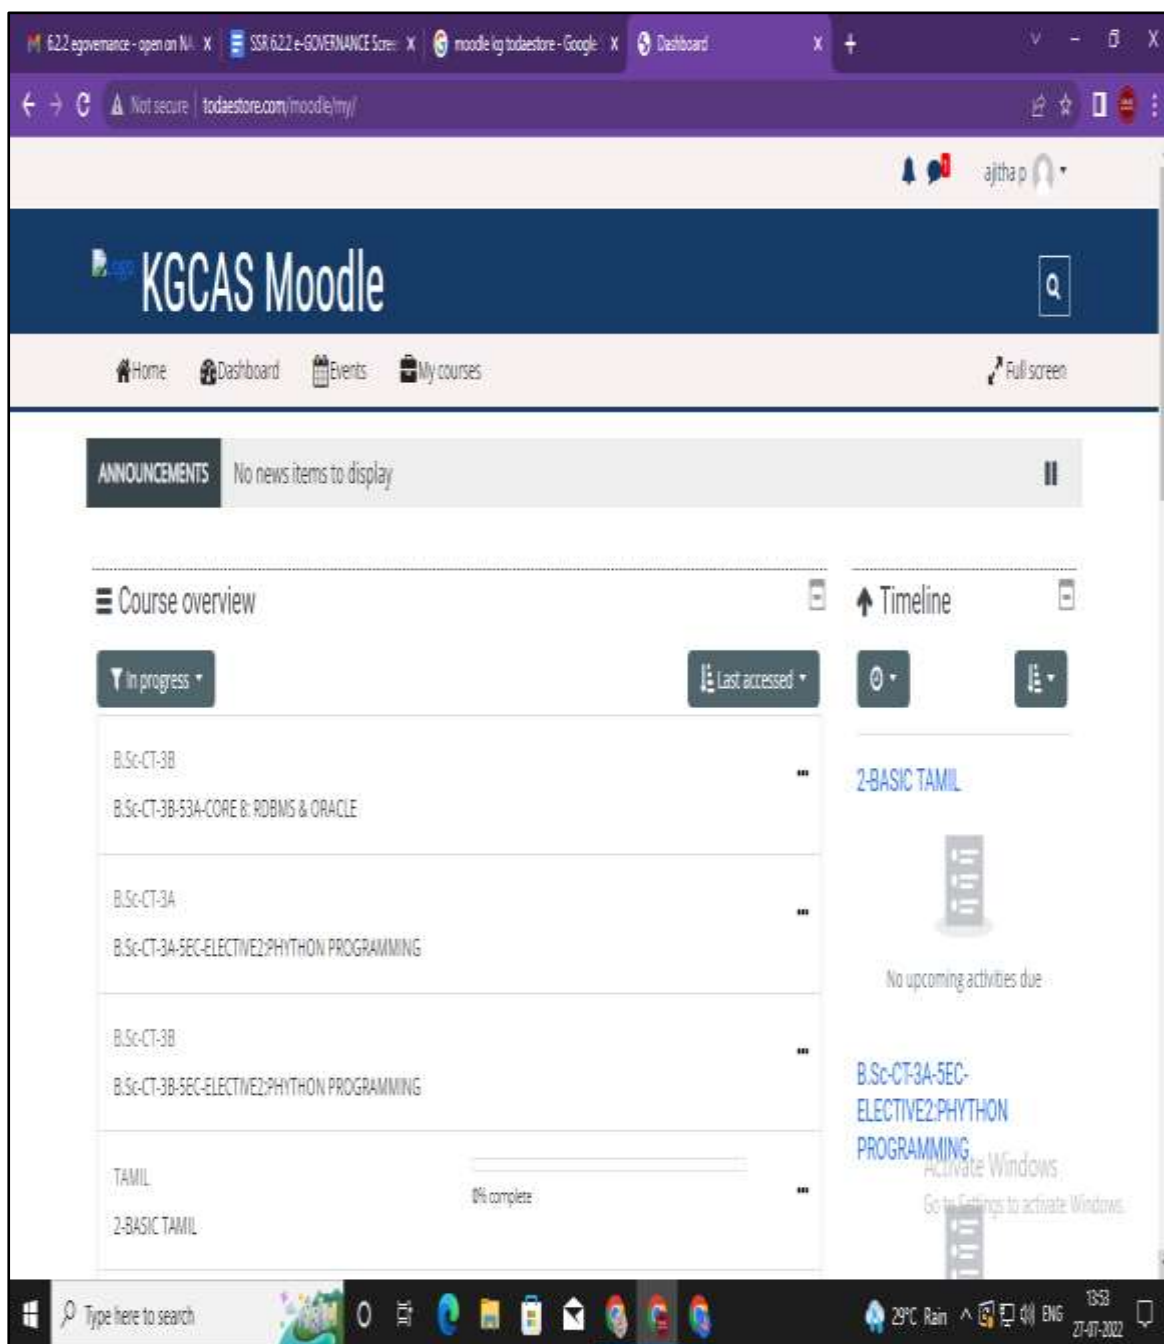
6.2.2 egovernance - open on NA X
SSR 6.2.2 e-GOVERNANCE Scre X
moodle kg todaestore - Google X
Dashboard X
+

Not secure | todaestore.com/moodle/my/

ajitha p

logo KGCAS Moodle

Home Dashboard Events My courses Full screen

ANNOUNCEMENTS No news items to display

Course overview

In progress

Last accessed

B.Sc-CT-3B
B.Sc-CT-3B-53A-CORE 8: RDBMS & ORACLE

B.Sc-CT-3A
B.Sc-CT-3A-5EC-ELECTIVE2:PHYTHON PROGRAMMING

B.Sc-CT-3B
B.Sc-CT-3B-5EC-ELECTIVE2:PHYTHON PROGRAMMING

TAMIL
2-BASIC TAMIL
0% complete

Timeline

2-BASIC TAMIL

No upcoming activities due

B.Sc-CT-3A-5EC-ELECTIVE2:PHYTHON PROGRAMMING

Activate Windows
Go to Settings to activate Windows.

Type here to search

29°C Rain ENG 13:53 27-07-2022